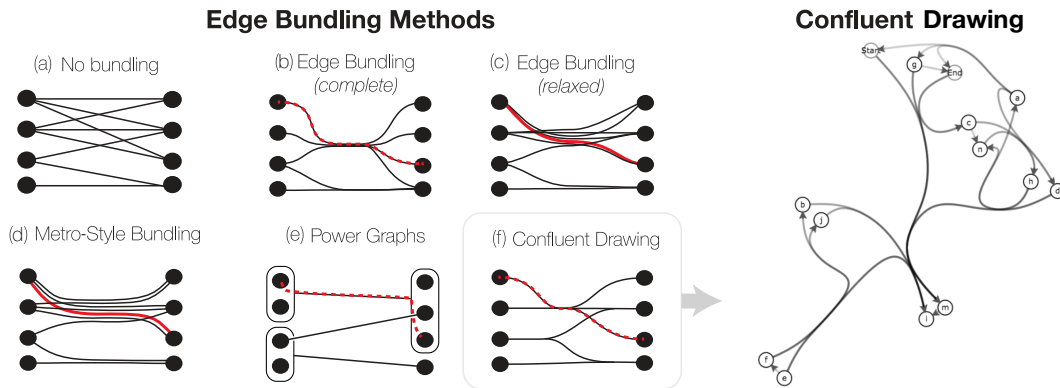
Edge Bundling Methods

(a) No bundling

(b) Edge Bundling (complete)

(c) Edge Bundling (relaxed)

(d) Metro-Style Bundling

(e) Power Graphs

(f) Confluent Drawing

Confluent Drawing

Start
g
End
a
c
n
h
d
b
j
m
i
f
e